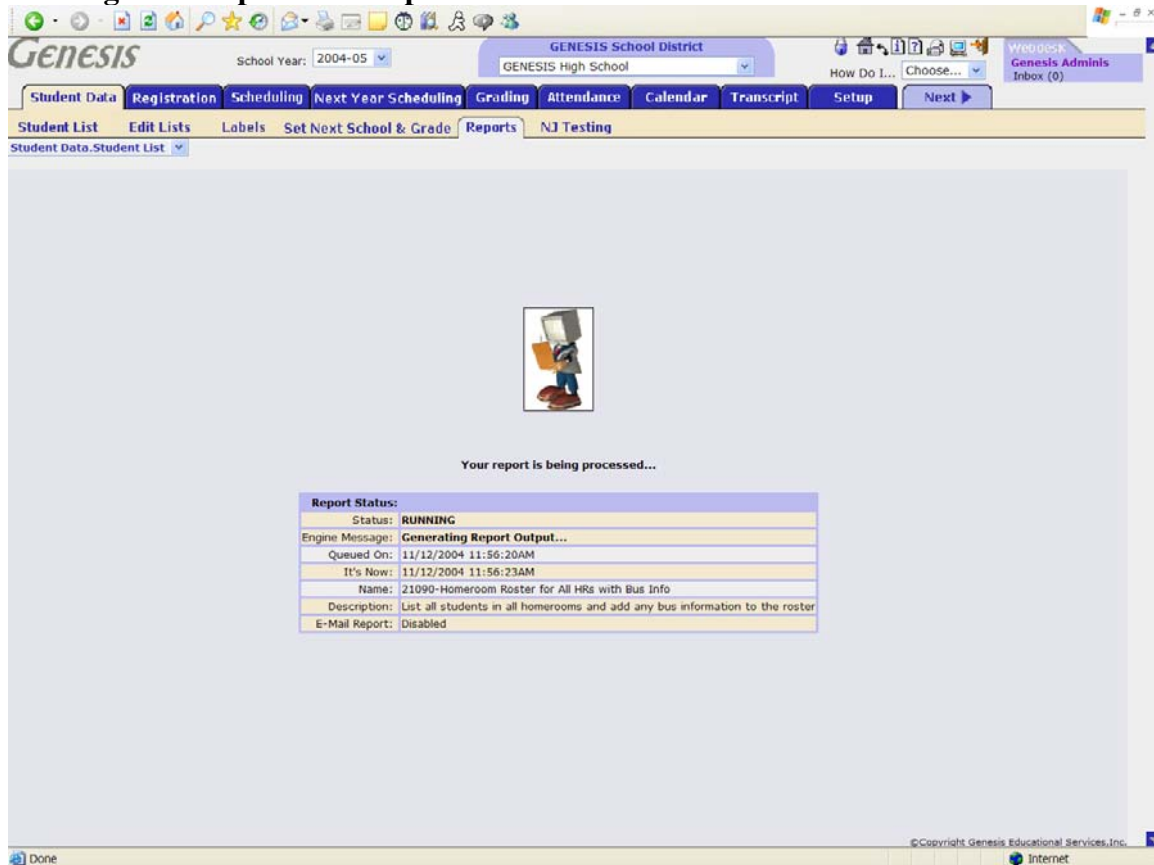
Genesis

School Year: 2004-05

GENESIS School District
GENESIS High School

How Do I... Choose...

WebDesk
Genesis Adminis
Inbox (0)

Student Data | Registration | Scheduling | Next Year Scheduling | Grading | Attendance | Calendar | Transcript | Setup | Next

Student List | Edit Lists | Labels | Set Next School & Grade | Reports | NJ Testing

Student Data.Student List

Your report is being processed...

| Report Status: | |
|---|---|
| Status: | RUNNING |
| Engine Message: | Generating Report Output... |
| Queued On: | 11/12/2004 11:56:20AM |
| It's Now: | 11/12/2004 11:56:23AM |
| Name: | 21090-Homeroom Roster for All HRs with Bus Info |
| Description: | List all students in all homerooms and add any bus information to the roster |
| E-Mail Report: | Disabled |

©Copyright Genesis Educational Services,Inc.

Done

Internet